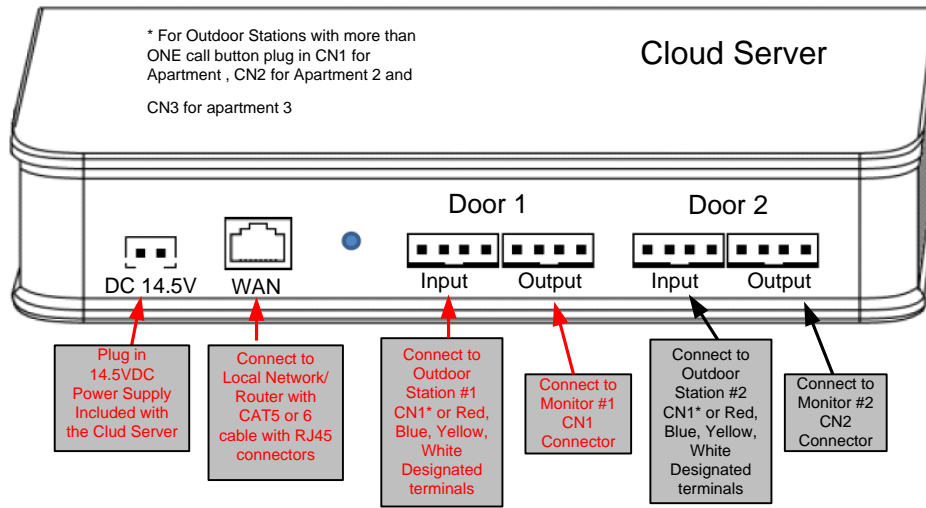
* For Outdoor Stations with more than ONE call button plug in CN1 for Apartment , CN2 for Apartment 2 and

CN3 for apartment 3

Cloud Server

Door 1

Door 2

DC 14.5V

WAN

Input

Output

Input

Output

Plug in 14.5VDC Power Supply Included with the Clud Server

Connect to Local Network/ Router with CAT5 or 6 cable with RJ45 connectors

Connect to Outdoor Station #1 CN1* or Red, Blue, Yellow, White Designated terminals

Connect to Monitor #1 CN1 Connector

Connect to Outdoor Station #2 CN1* or Red, Blue, Yellow, White Designated terminals

Connect to Monitor #2 CN2 Connector